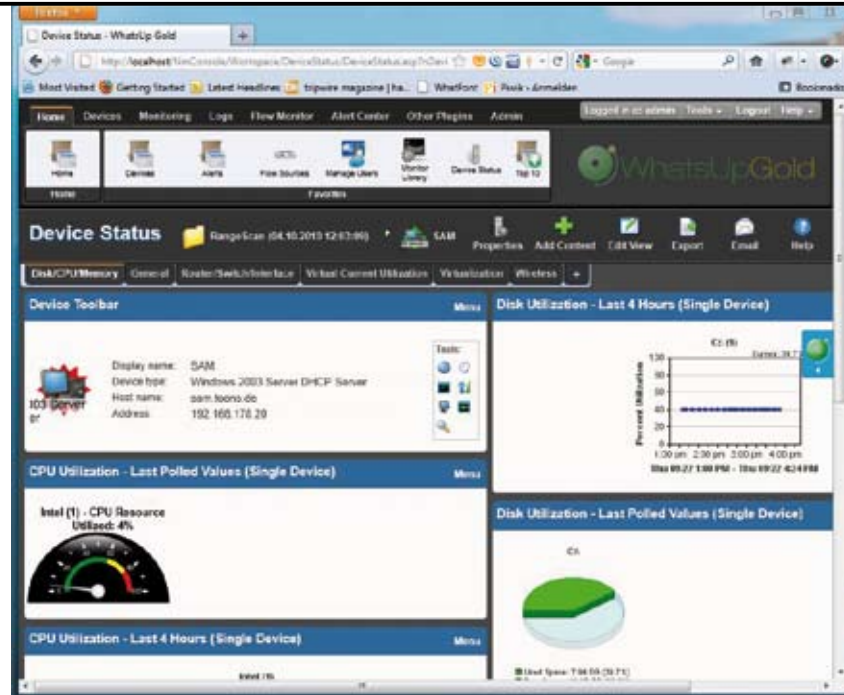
Firefox

Device Status - WhatsUp Gold

http://localhost/NmConsole/Workspace/DeviceStatus/DeviceStatus.asp?nDevi

Google

Most Visited Getting Started Latest Headlines tripwire magazine | ha... WhatFont Pook - Anmelden

Bookmarks

Home Devices Monitoring Logs Flow Monitor Alert Center Other Plugins Admin

Logged in as admin Tools Logout Help

Home Devices Alerts Flow Sources Manage Users Monitor Library Device Status Top 10

Home Favorites

WhatsUpGold

Device Status

RangeScan (04.10.2013 12:03:06) SAM

Properties Add Content Edit View Export Email Help

Disk/CPU/Memory General Router/Switch/Interface Virtual Current Utilization Virtualization Wireless +

Device Toolbar

Menu

103 Server

Display name: SAM
Device type: Windows 2003 Server DHCP Server
Host name: sam.foono.de
Address: 192.168.178.28

Tools:

CPU Utilization - Last Polled Values (Single Device)

Menu

Intel (1) - CPU Resource
Utilized: 4%

CPU Utilization - Last 4 Hours (Single Device)

Menu

Intel (1)

Disk Utilization - Last 4 Hours (Single Device)

C:\ (1)

Percent Utilization

120
100
80
60
40
20
0

1:00 pm 2:00 pm 3:00 pm 4:00 pm
Thu 09/27 1:00 PM - Thu 09/22 4:24 PM

Disk Utilization - Last Polled Values (Single Device)

C:\

Used Space: 7.94 GB (39.71)